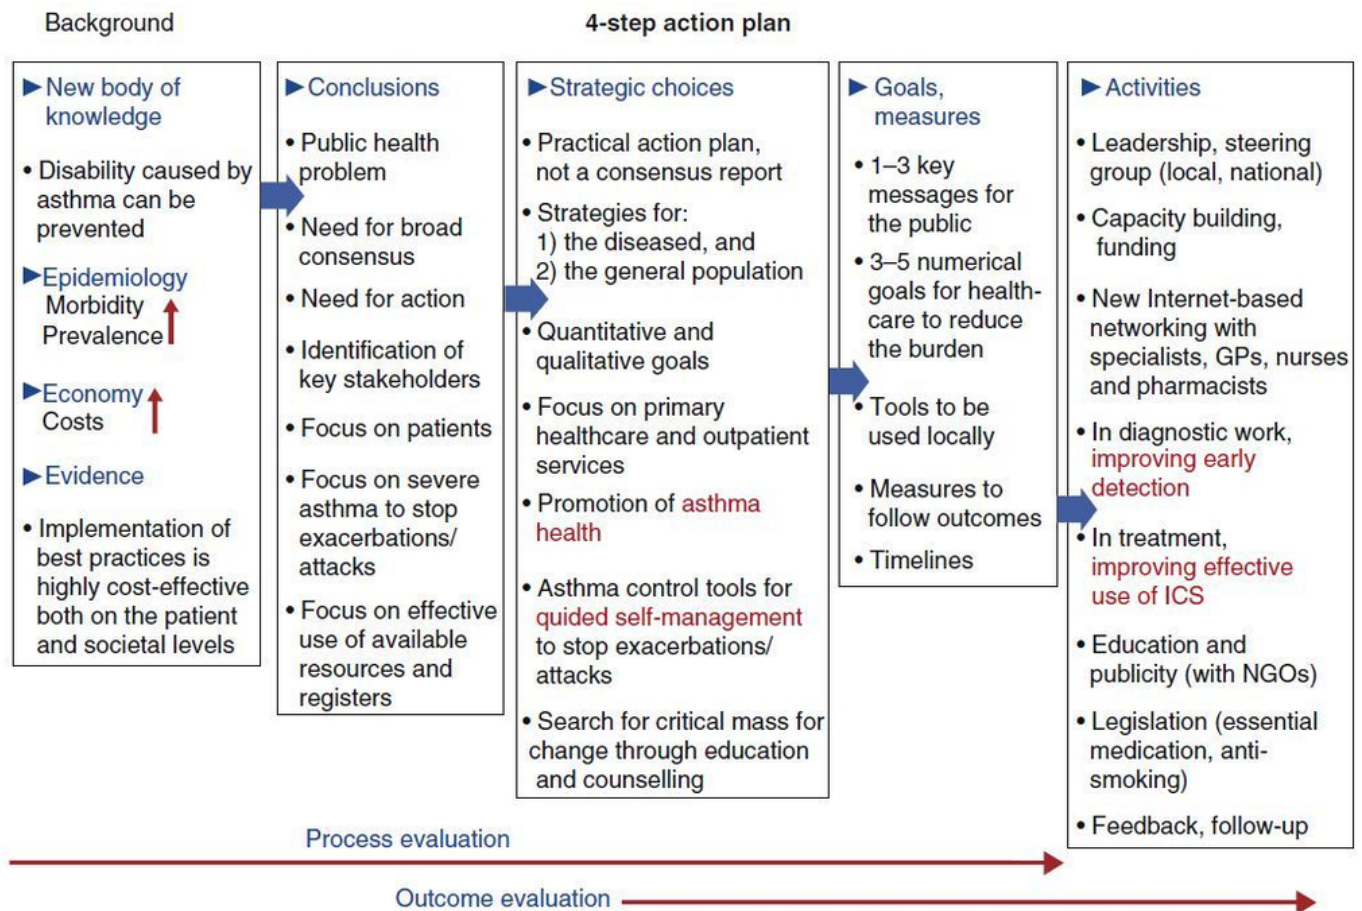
Background

4-step action plan

New body of knowledge

• Disability caused by asthma can be prevented

Epidemiology
Morbidity
Prevalence

Economy
Costs

Evidence

• Implementation of best practices is highly cost-effective both on the patient and societal levels

Conclusions

• Public health problem

• Need for broad consensus

• Need for action

• Identification of key stakeholders

• Focus on patients

• Focus on severe asthma to stop exacerbations/ attacks

• Focus on effective use of available resources and registers

Strategic choices

• Practical action plan, not a consensus report

• Strategies for:
1) the diseased, and
2) the general population

• Quantitative and qualitative goals

• Focus on primary healthcare and outpatient services

• Promotion of asthma health

• Asthma control tools for guided self-management to stop exacerbations/ attacks

• Search for critical mass for change through education and counselling

Goals, measures

• 1–3 key messages for the public

• 3–5 numerical goals for healthcare to reduce the burden

• Tools to be used locally

• Measures to follow outcomes

• Timelines

Activities

• Leadership, steering group (local, national)

• Capacity building, funding

• New Internet-based networking with specialists, GPs, nurses and pharmacists

• In diagnostic work, improving early detection

• In treatment, improving effective use of ICS

• Education and publicity (with NGOs)

• Legislation (essential medication, anti-smoking)

• Feedback, follow-up

Process evaluation

Outcome evaluation